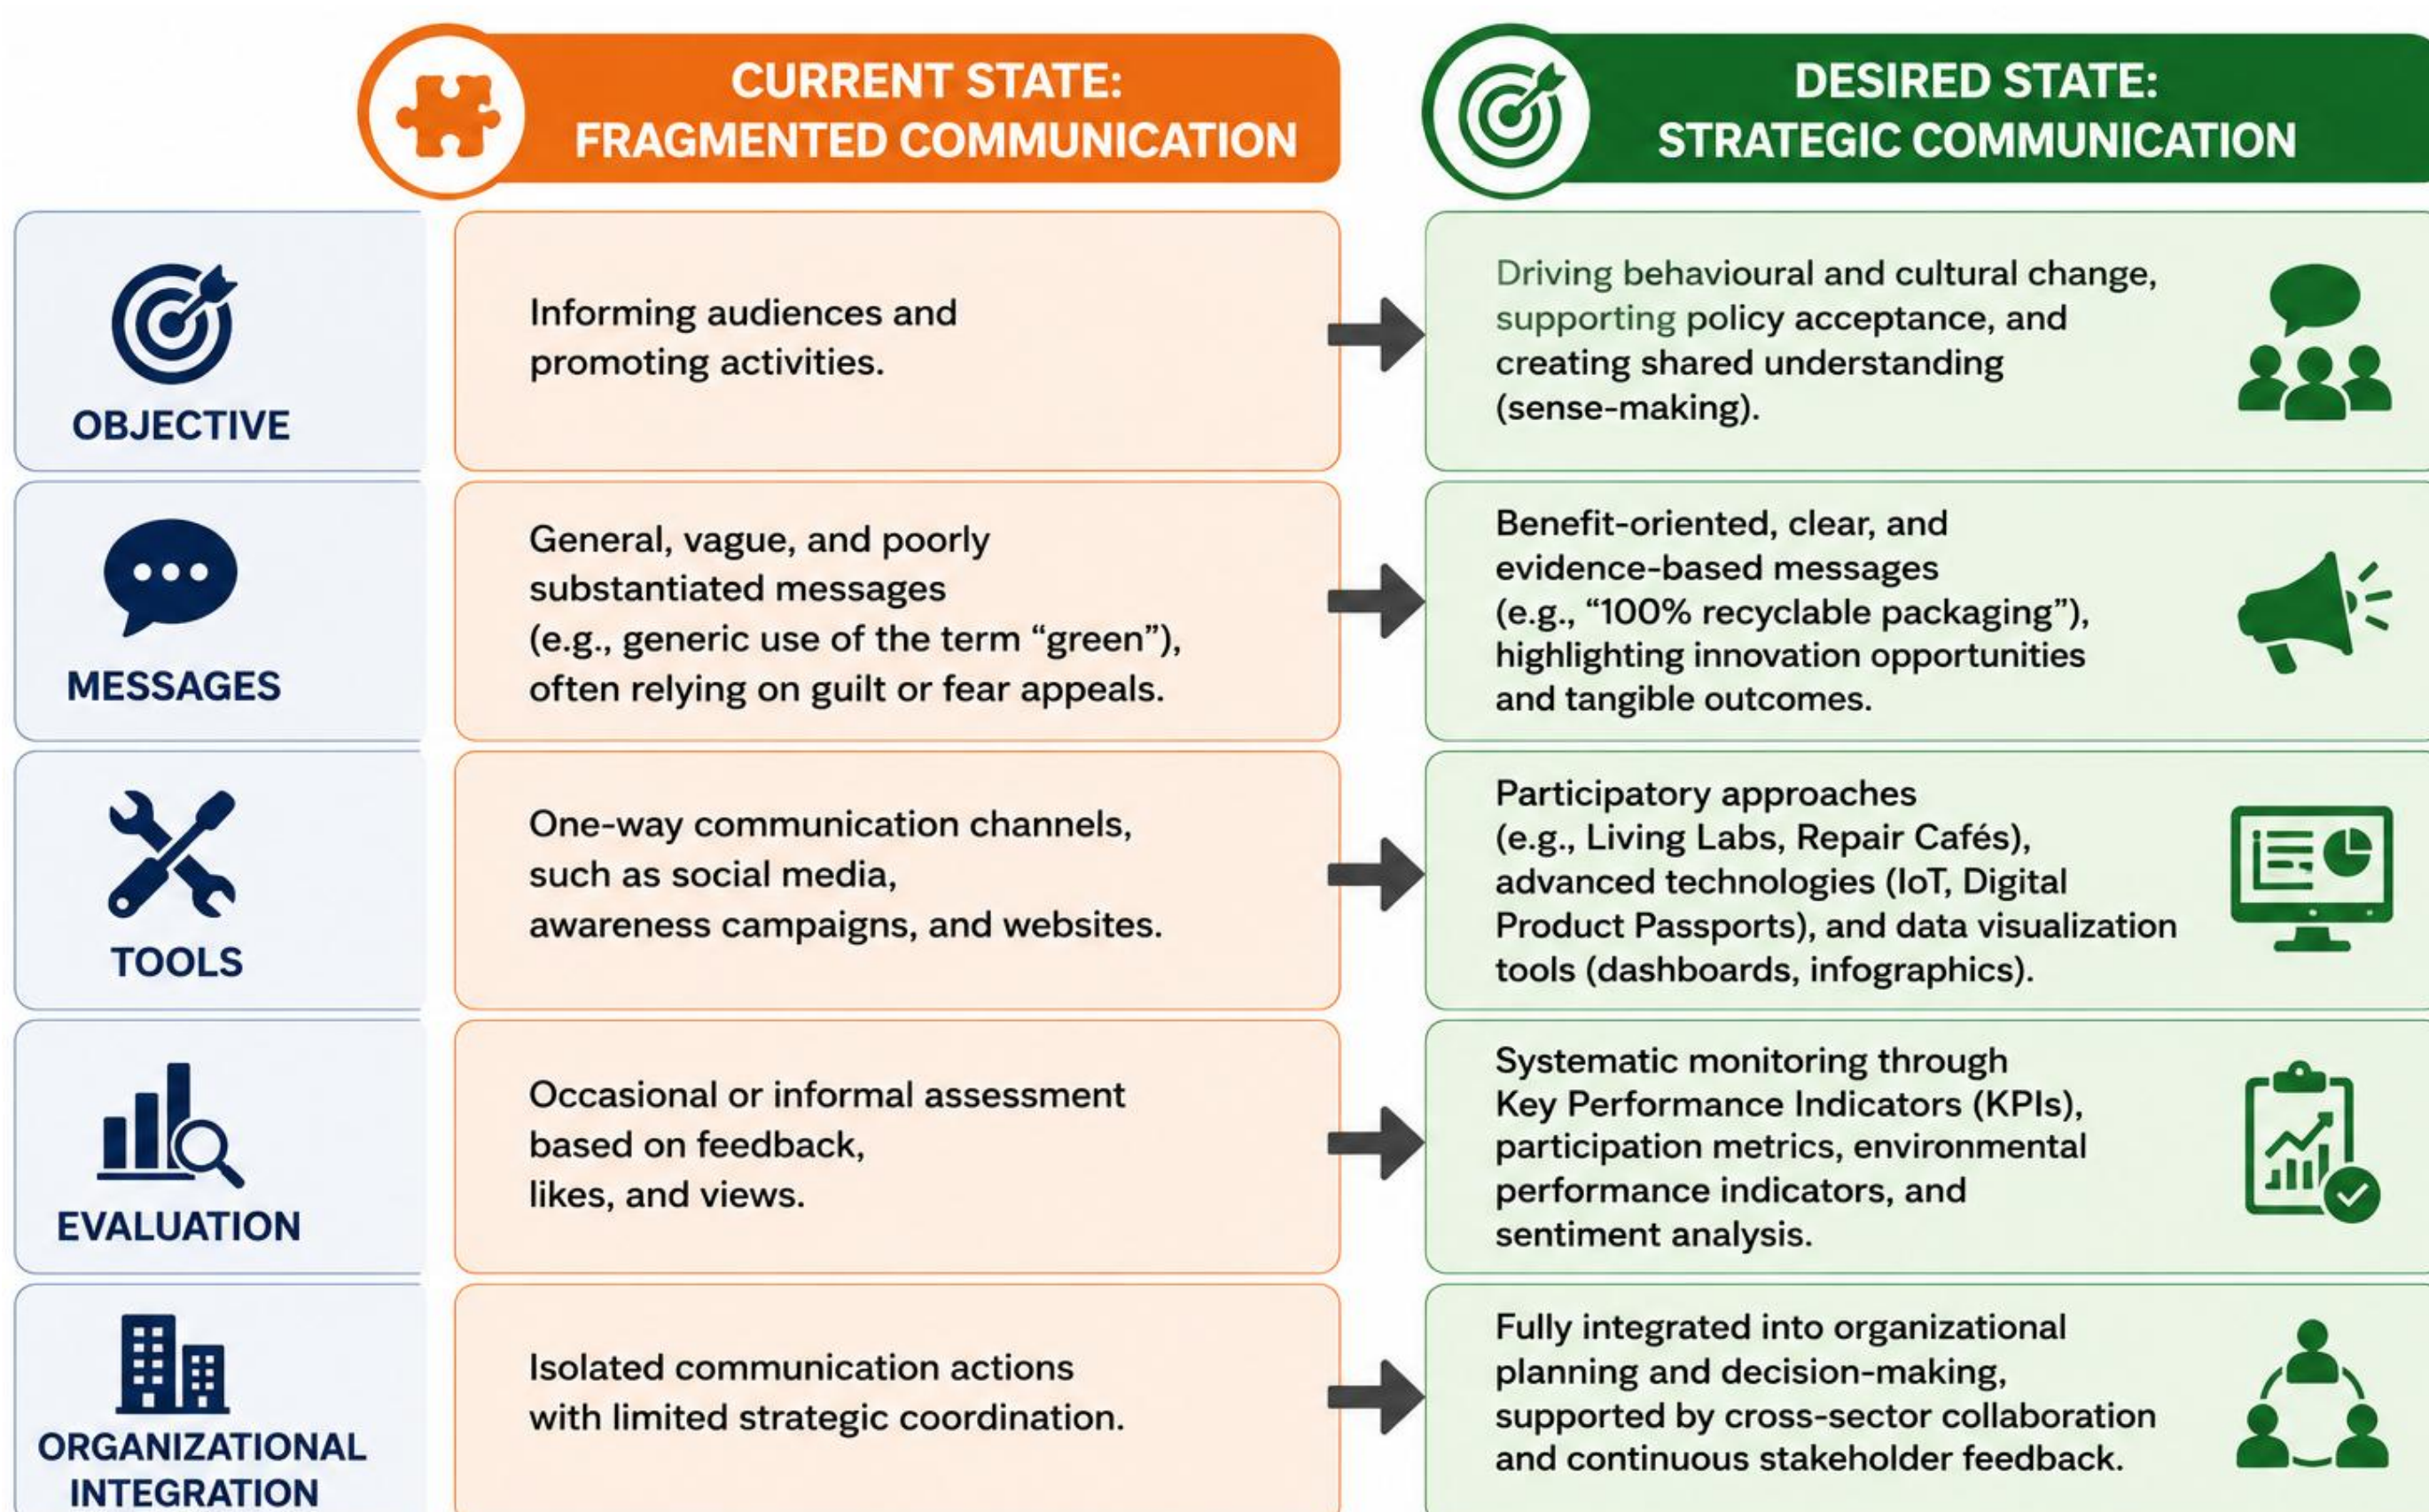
| | CURRENT STATE: FRAGMENTED COMMUNICATION | DESIRED STATE: STRATEGIC COMMUNICATION |
|---|---|---|
| OBJECTIVE | Informing audiences and promoting activities. | Driving behavioural and cultural change, supporting policy acceptance, and creating shared understanding (sense-making). |
| MESSAGES | General, vague, and poorly substantiated messages (e.g., generic use of the term "green"), often relying on guilt or fear appeals. | Benefit-oriented, clear, and evidence-based messages (e.g., "100% recyclable packaging"), highlighting innovation opportunities and tangible outcomes. |
| TOOLS | One-way communication channels, such as social media, awareness campaigns, and websites. | Participatory approaches (e.g., Living Labs, Repair Cafés), advanced technologies (IoT, Digital Product Passports), and data visualization tools (dashboards, infographics). |
| EVALUATION | Occasional or informal assessment based on feedback, likes, and views. | Systematic monitoring through Key Performance Indicators (KPIs), participation metrics, environmental performance indicators, and sentiment analysis. |
| ORGANIZATIONAL INTEGRATION | Isolated communication actions with limited strategic coordination. | Fully integrated into organizational planning and decision-making, supported by cross-sector collaboration and continuous stakeholder feedback. |